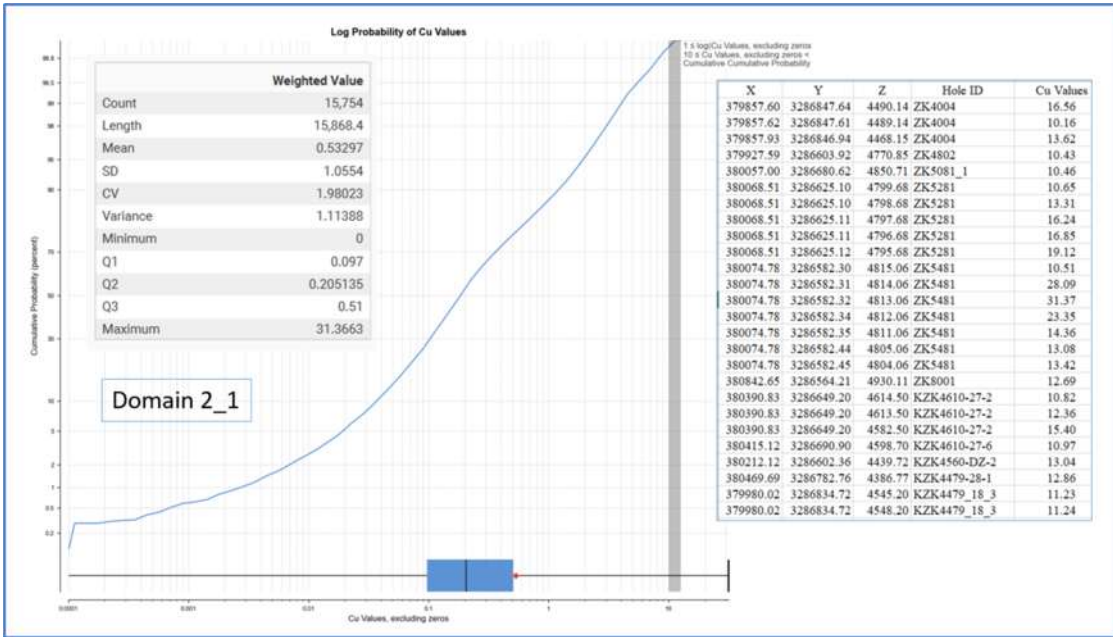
Log Probability of Cu Values

1 ≤ log(Cu Values, excluding zeros
10 ≤ Cu Values, excluding zeros <
Cumulative Cumulative Probability

| | Weighted Value |
|---|---|
| Count | 15,754 |
| Length | 15,868.4 |
| Mean | 0.53297 |
| SD | 1.0554 |
| CV | 1.98023 |
| Variance | 1.11388 |
| Minimum | 0 |
| Q1 | 0.097 |
| Q2 | 0.205135 |
| Q3 | 0.51 |
| Maximum | 31.3663 |

Domain 2_1

| X | Y | Z | Hole ID | Cu Values |
|---|---|---|---|---|
| 379857.60 | 3286847.64 | 4490.14 | ZK4004 | 16.56 |
| 379857.62 | 3286847.61 | 4489.14 | ZK4004 | 10.16 |
| 379857.93 | 3286846.94 | 4468.15 | ZK4004 | 13.62 |
| 379927.59 | 3286603.92 | 4770.85 | ZK4802 | 10.43 |
| 380057.00 | 3286680.62 | 4850.71 | ZK5081_1 | 10.46 |
| 380068.51 | 3286625.10 | 4799.68 | ZK5281 | 10.65 |
| 380068.51 | 3286625.10 | 4798.68 | ZK5281 | 13.31 |
| 380068.51 | 3286625.11 | 4797.68 | ZK5281 | 16.24 |
| 380068.51 | 3286625.11 | 4796.68 | ZK5281 | 16.85 |
| 380068.51 | 3286625.12 | 4795.68 | ZK5281 | 19.12 |
| 380074.78 | 3286582.30 | 4815.06 | ZK5481 | 10.51 |
| 380074.78 | 3286582.31 | 4814.06 | ZK5481 | 28.09 |
| 380074.78 | 3286582.32 | 4813.06 | ZK5481 | 31.37 |
| 380074.78 | 3286582.34 | 4812.06 | ZK5481 | 23.35 |
| 380074.78 | 3286582.35 | 4811.06 | ZK5481 | 14.36 |
| 380074.78 | 3286582.44 | 4805.06 | ZK5481 | 13.08 |
| 380074.78 | 3286582.45 | 4804.06 | ZK5481 | 13.42 |
| 380842.65 | 3286564.21 | 4930.11 | ZK8001 | 12.69 |
| 380390.83 | 3286649.20 | 4614.50 | KZK4610-27-2 | 10.82 |
| 380390.83 | 3286649.20 | 4613.50 | KZK4610-27-2 | 12.36 |
| 380390.83 | 3286649.20 | 4582.50 | KZK4610-27-2 | 15.40 |
| 380415.12 | 3286690.90 | 4598.70 | KZK4610-27-6 | 10.97 |
| 380212.12 | 3286602.36 | 4439.72 | KZK4560-DZ-2 | 13.04 |
| 380469.69 | 3286782.76 | 4386.77 | KZK4479-28-1 | 12.86 |
| 379980.02 | 3286834.72 | 4545.20 | KZK4479_18_3 | 11.23 |
| 379980.02 | 3286834.72 | 4548.20 | KZK4479_18_3 | 11.24 |

Cumulative Probability (percent)

99.5
99.5
99
98
95
90
70
50
30
10
5
2
1
0.5
0.2

0.0001
0.001
0.01
0.1
1
10

Cu Values, excluding zeros